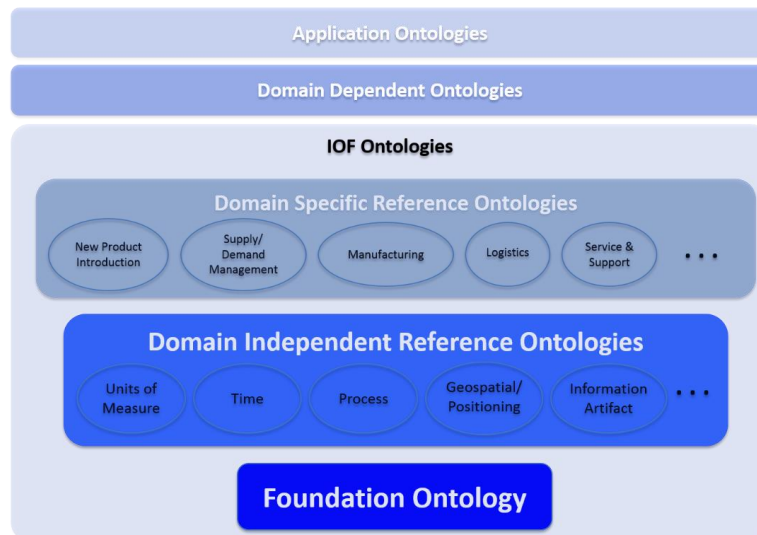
Application Ontologies

Domain Dependent Ontologies

IOF Ontologies

Domain Specific Reference Ontologies

New Product Introduction

Supply/ Demand Management

Manufacturing

Logistics

Service & Support

...

Domain Independent Reference Ontologies

Units of Measure

Time

Process

Geospatial/ Positioning

Information Artifact

...

Foundation Ontology